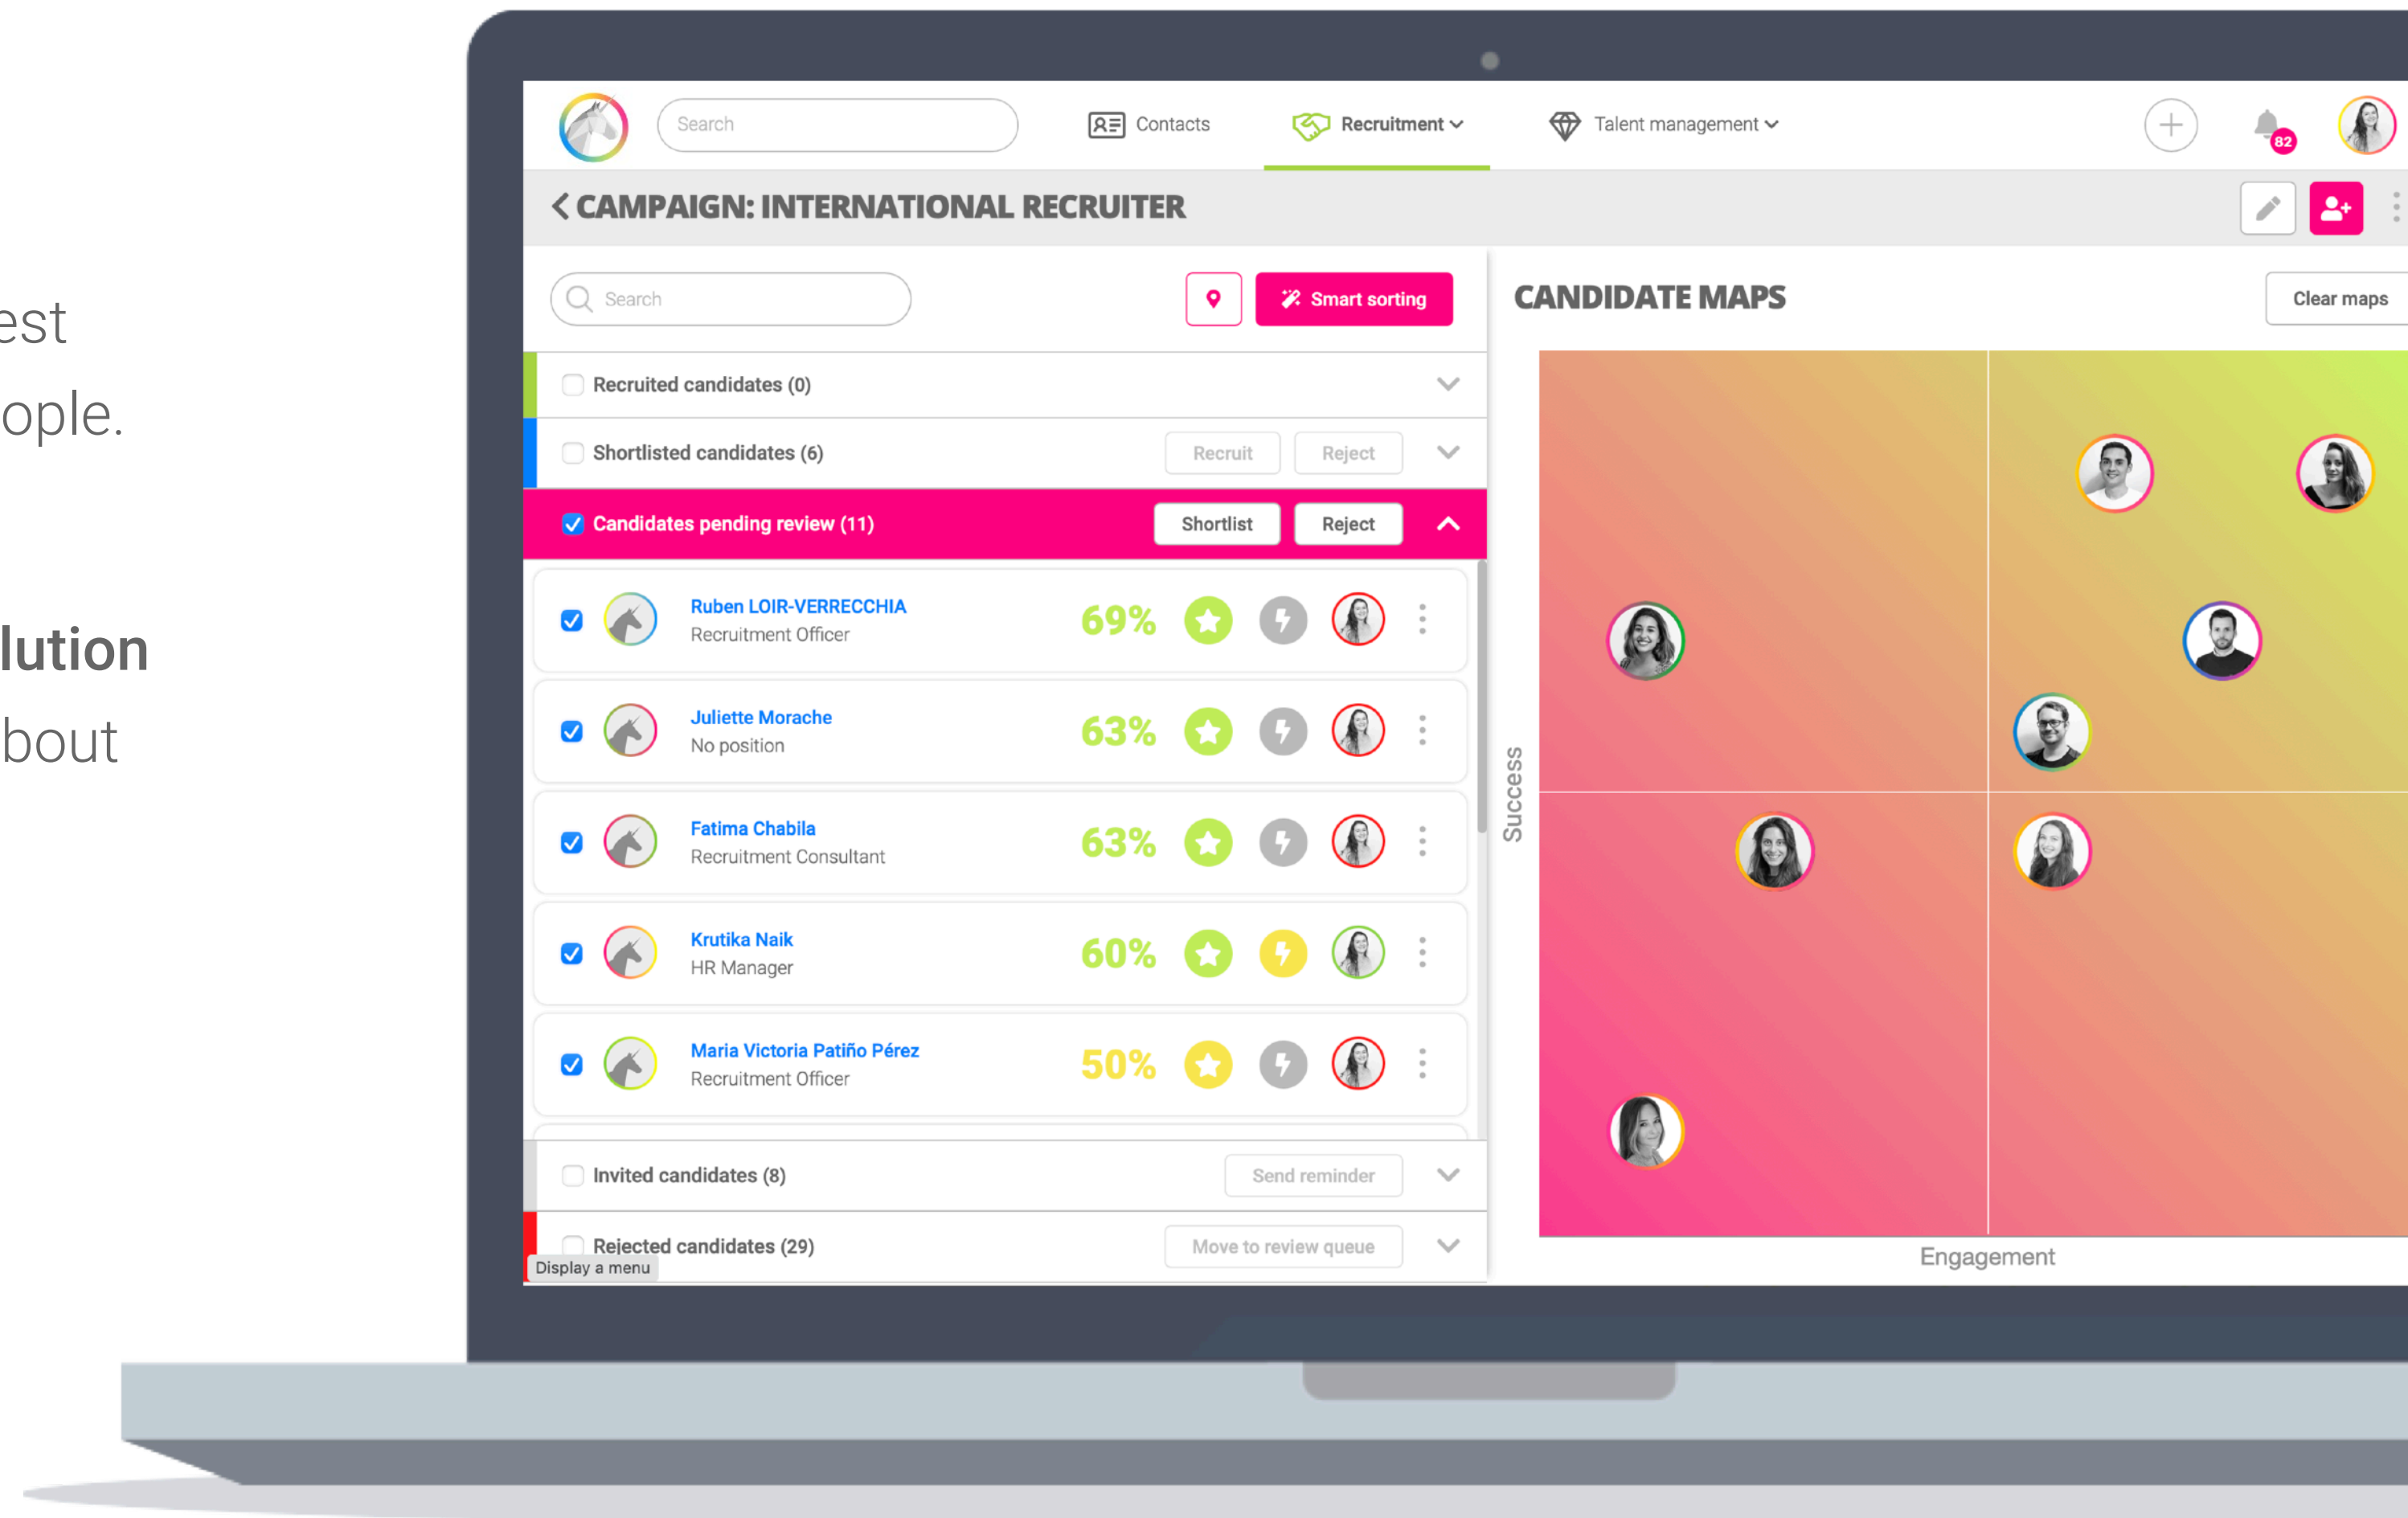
est
ople.

lution
bout

Search
Contacts
Recruitment
Talent management
82

CAMPAIGN: INTERNATIONAL RECRUITER

Search
Smart sorting

Recruited candidates (0)
Shortlisted candidates (6) Recruit Reject
Candidates pending review (11) Shortlist Reject

Ruben LOIR-VERRECCHIA
Recruitment Officer
69%

Juliette Morache
No position
63%

Fatima Chabila
Recruitment Consultant
63%

Krutika Naik
HR Manager
60%

Maria Victoria Patiño Pérez
Recruitment Officer
50%

Invited candidates (8) Send reminder
Rejected candidates (29) Move to review queue
Display a menu

CANDIDATE MAPS
Clear maps
Success
Engagement